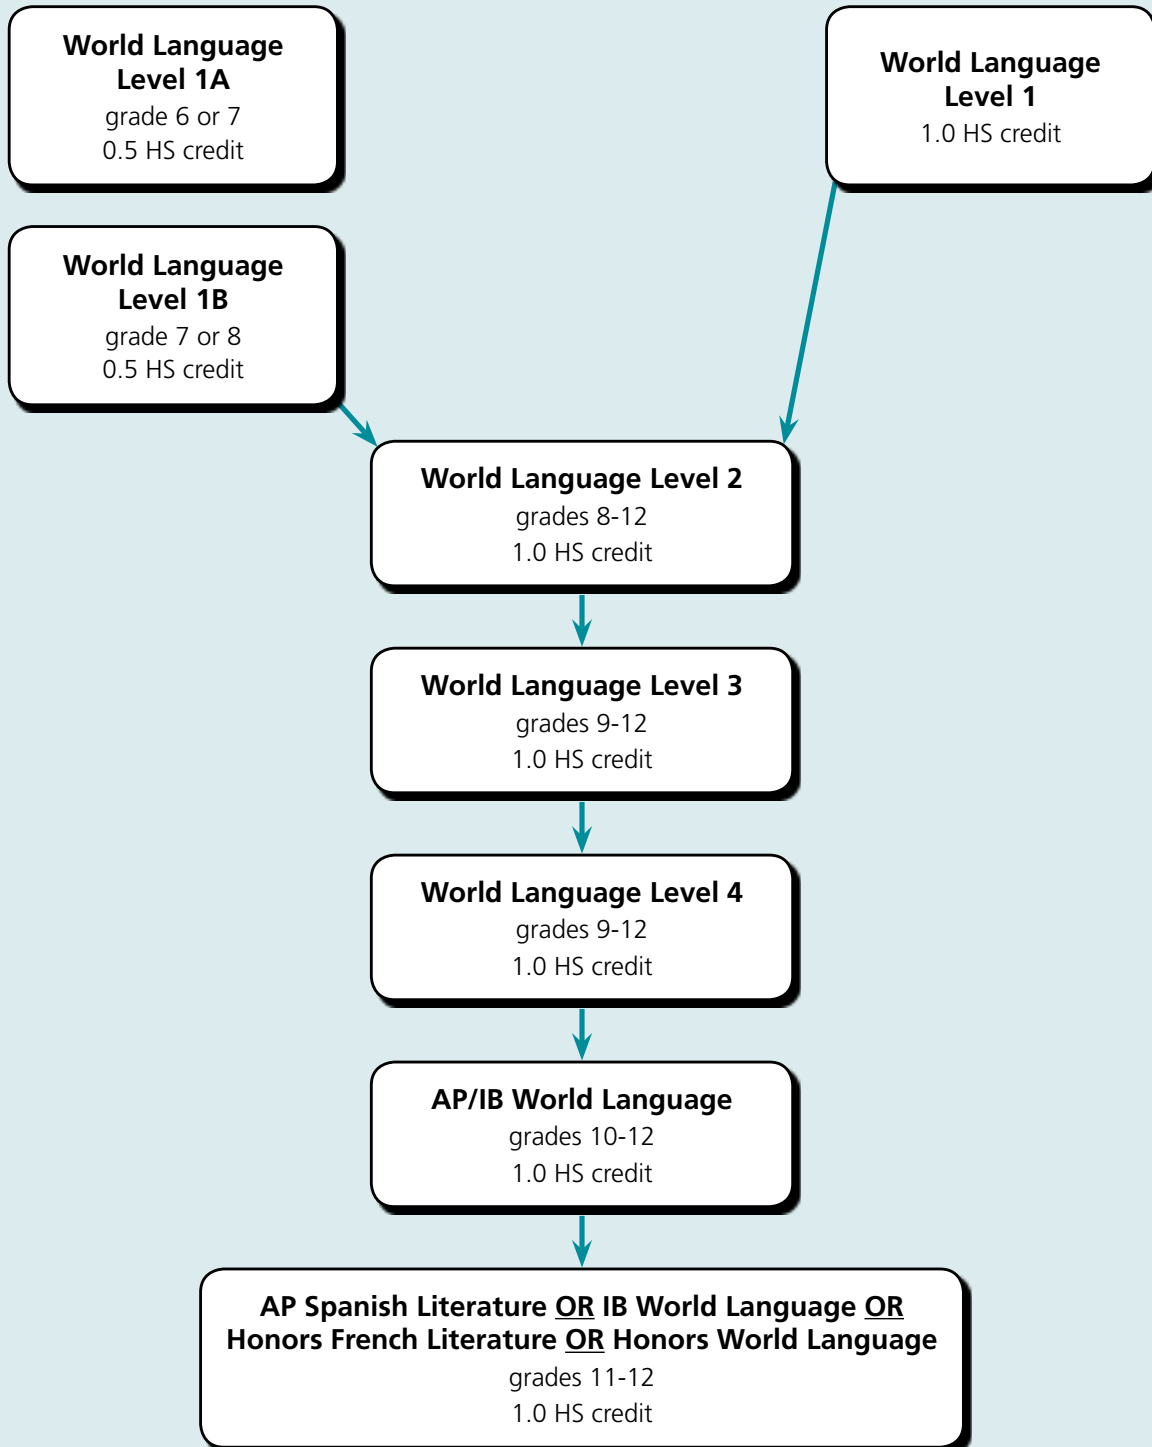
World Language Level 1A
grade 6 or 7
0.5 HS credit

World Language Level 1
1.0 HS credit

World Language Level 1B
grade 7 or 8
0.5 HS credit

World Language Level 2
grades 8-12
1.0 HS credit

World Language Level 3
grades 9-12
1.0 HS credit

World Language Level 4
grades 9-12
1.0 HS credit

AP/IB World Language
grades 10-12
1.0 HS credit

AP Spanish Literature OR IB World Language OR Honors French Literature OR Honors World Language
grades 11-12
1.0 HS credit